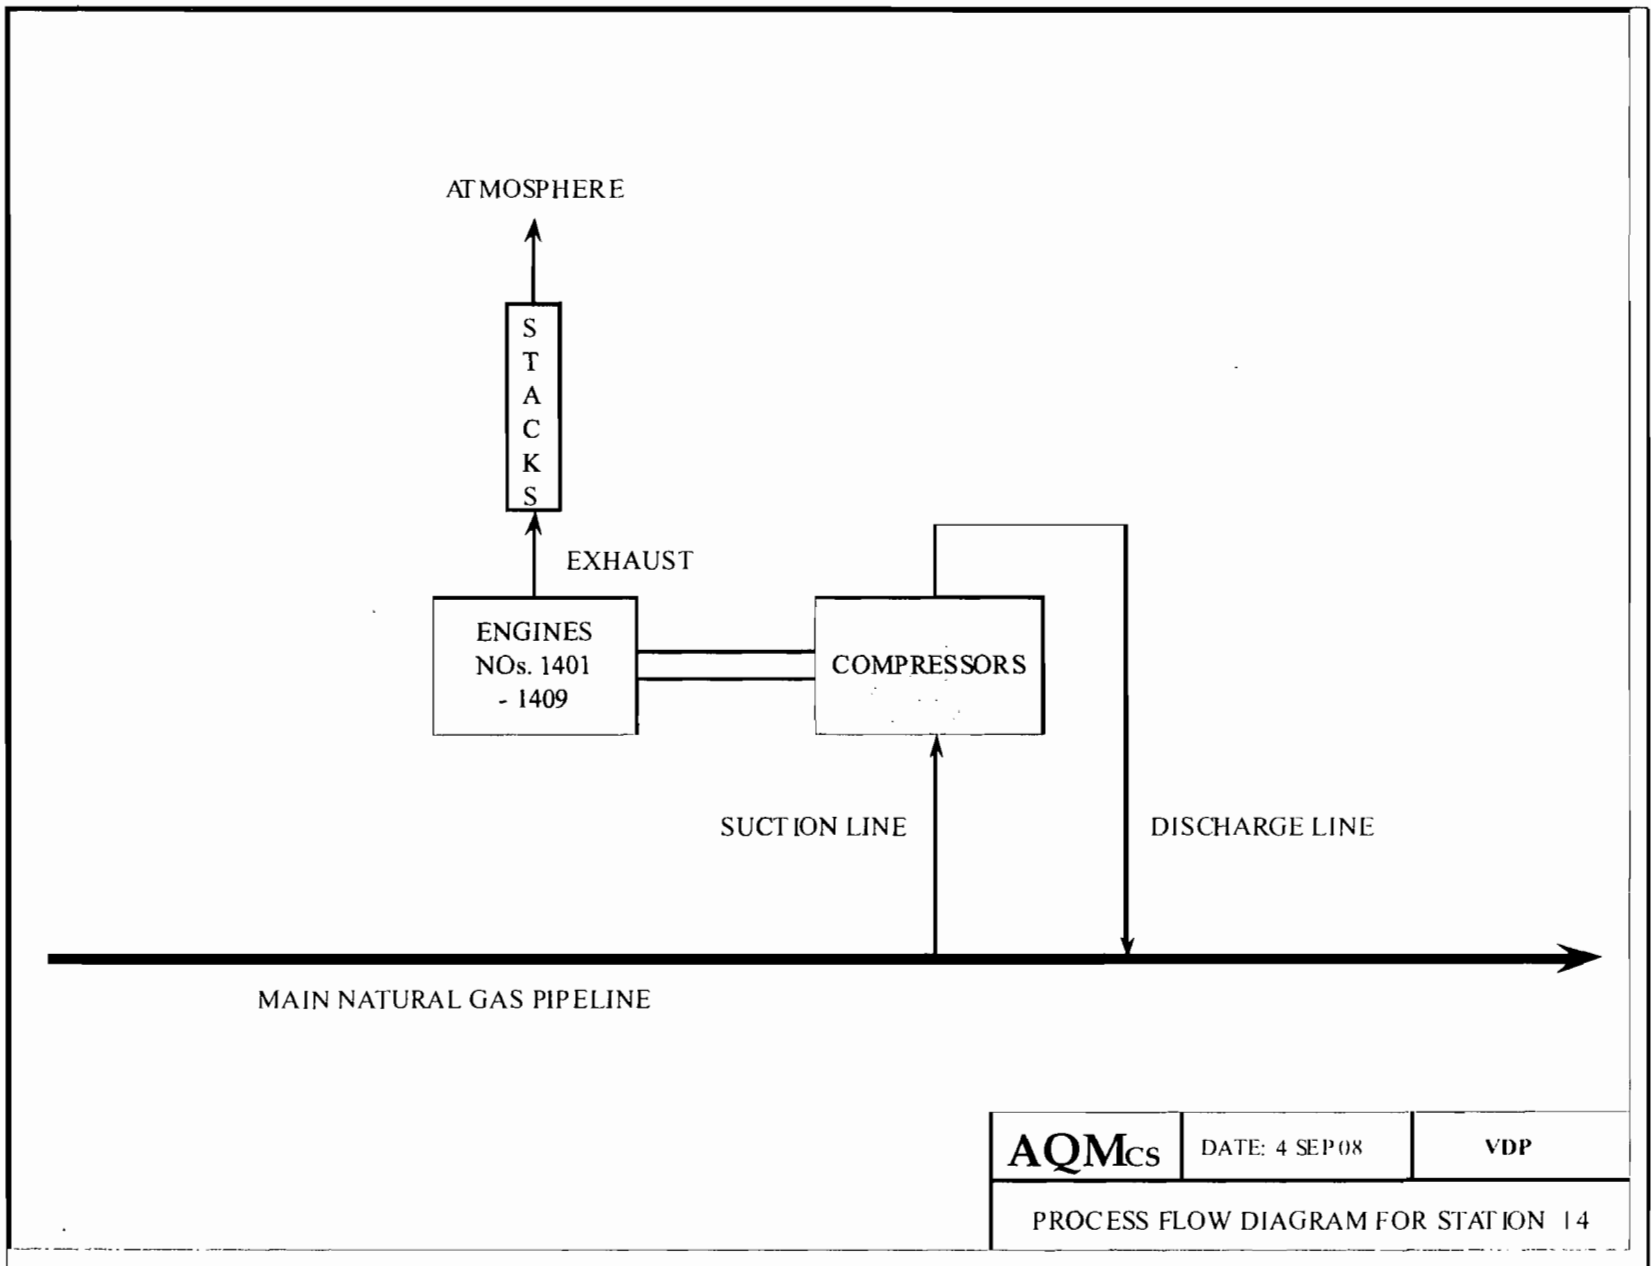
ATMOSPHERE

S
T
A
C
K
S

EXHAUST

ENGINES NOs. 1401 - 1409

COMPRESSORS

SUCTION LINE

DISCHARGE LINE

MAIN NATURAL GAS PIPELINE

| AQMcs | DATE: 4 SEP 08 | VDP |
|---|---|---|
| PROCESS FLOW DIAGRAM FOR STATION 14 | | |